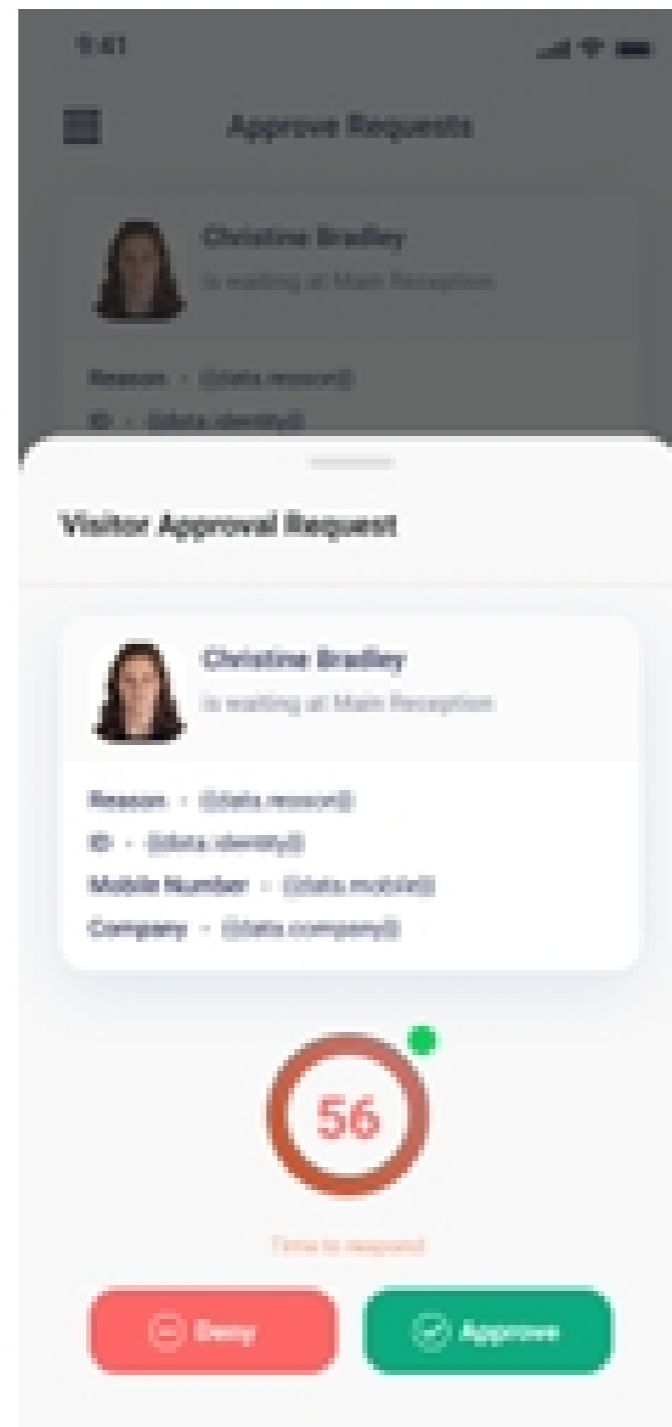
9:41

Approve Requests

Christine Bradley

is waiting at Main Reception

Reason - {{data.reason}}

ID - {{data.identity}}

Visitor Approval Request

Christine Bradley

is waiting at Main Reception

Reason - {{data.reason}}

ID - {{data.identity}}

Mobile Number - {{data.mobile}}

Company - {{data.company}}

56

Time to respond

Deny

Approve